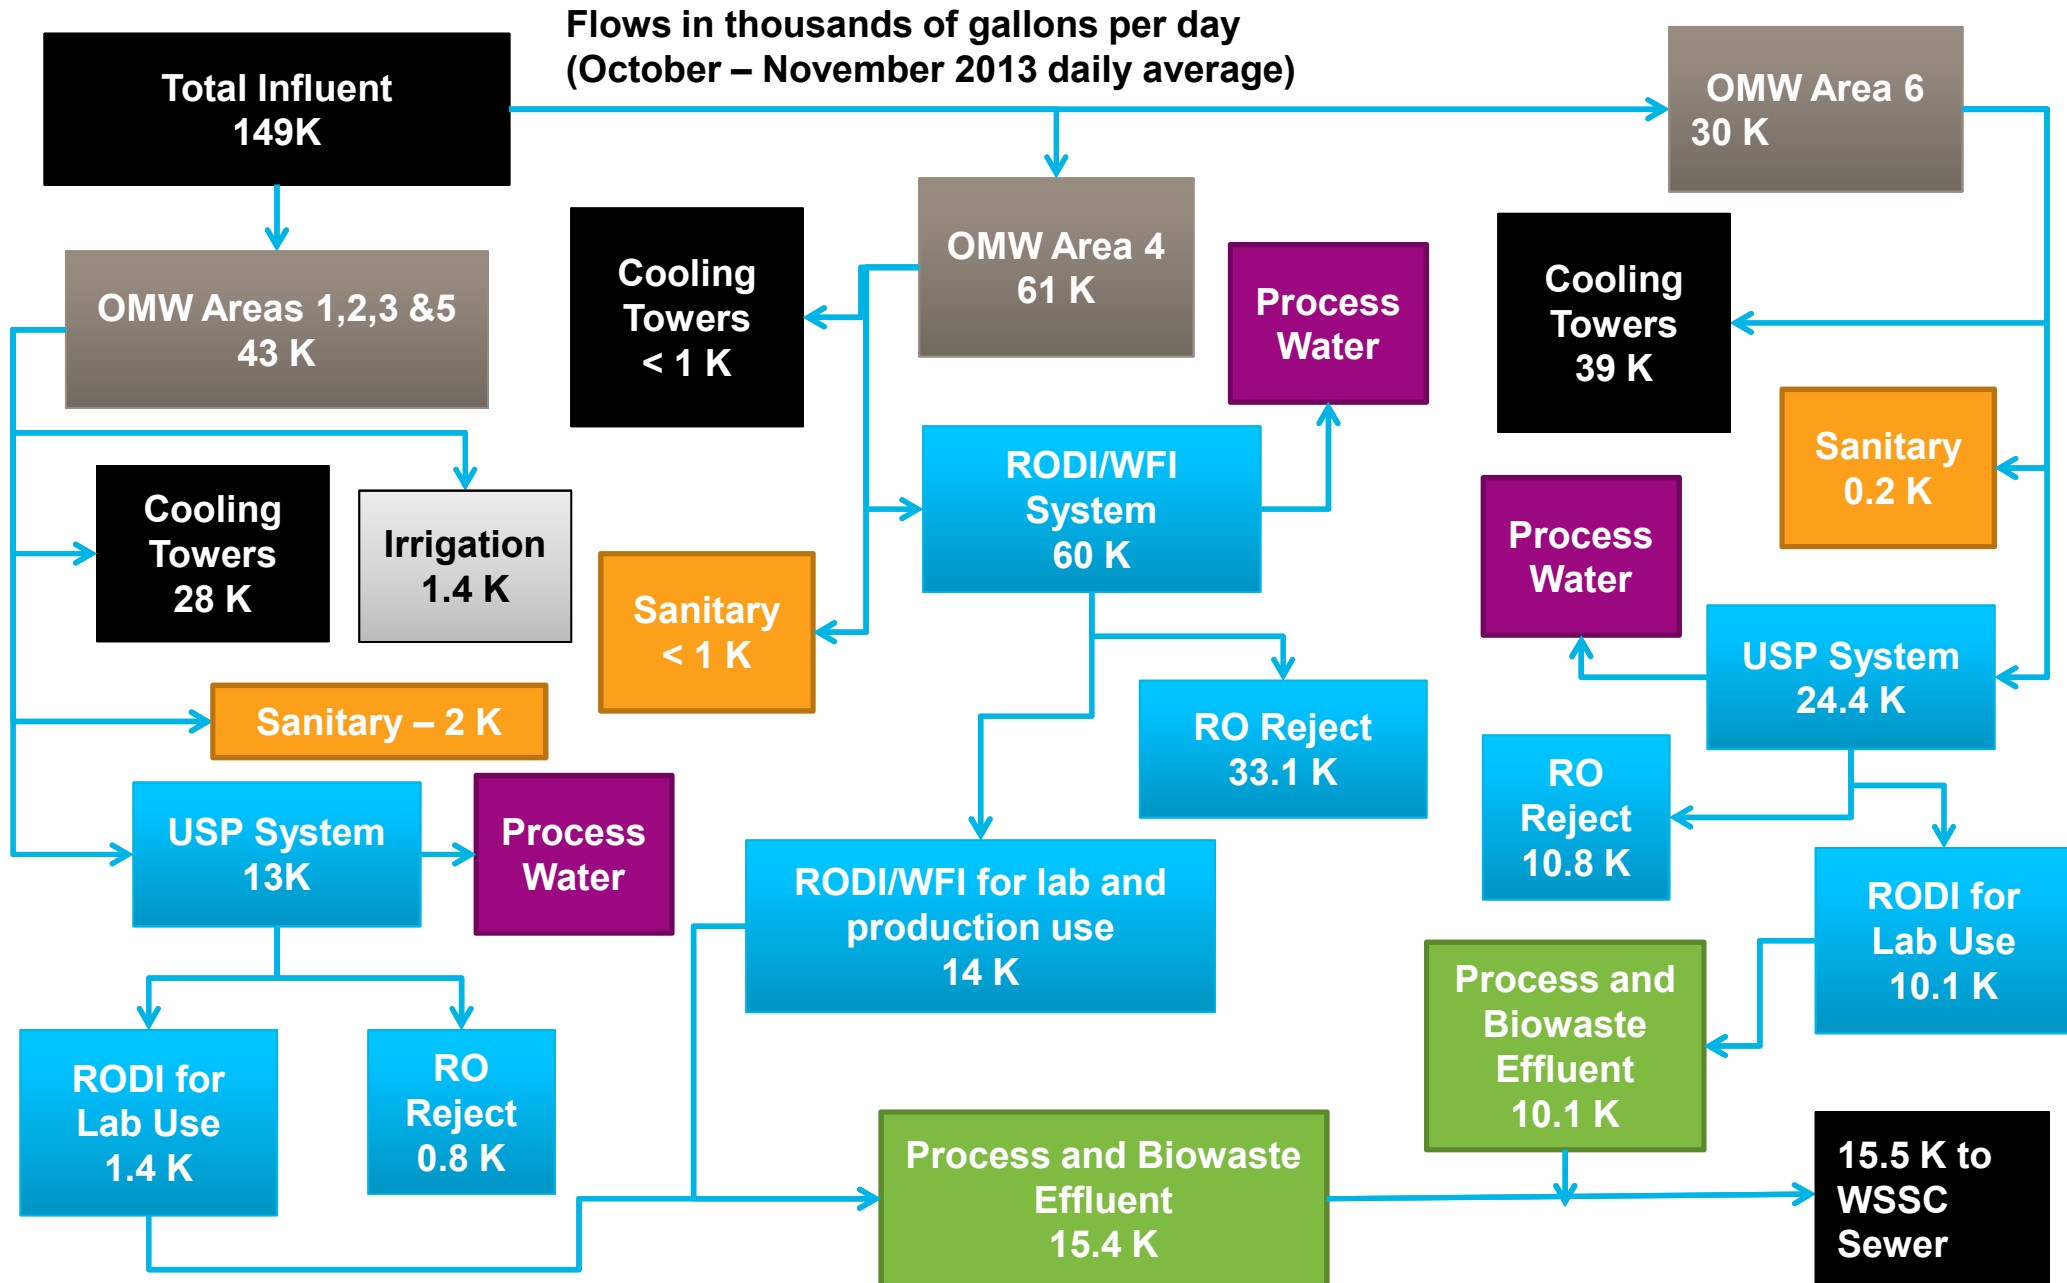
Flows in thousands of gallons per day
(October – November 2013 daily average)

Total Influent
149K

OMW Area 6
30 K

OMW Area 4
61 K

OMW Areas 1,2,3 &5
43 K

Cooling Towers
< 1 K

Process Water

Cooling Towers
39 K

Sanitary
0.2 K

RODI/WFI System
60 K

Cooling Towers
28 K

Irrigation
1.4 K

Sanitary
< 1 K

Process Water

USP System
24.4 K

Sanitary – 2 K

RO Reject
33.1 K

RO Reject
10.8 K

USP System
13K

Process Water

RODI/WFI for lab and production use
14 K

RODI for Lab Use
10.1 K

Process and Biowaste Effluent
10.1 K

RODI for Lab Use
1.4 K

RO Reject
0.8 K

Process and Biowaste Effluent
15.4 K

15.5 K to WSSC Sewer